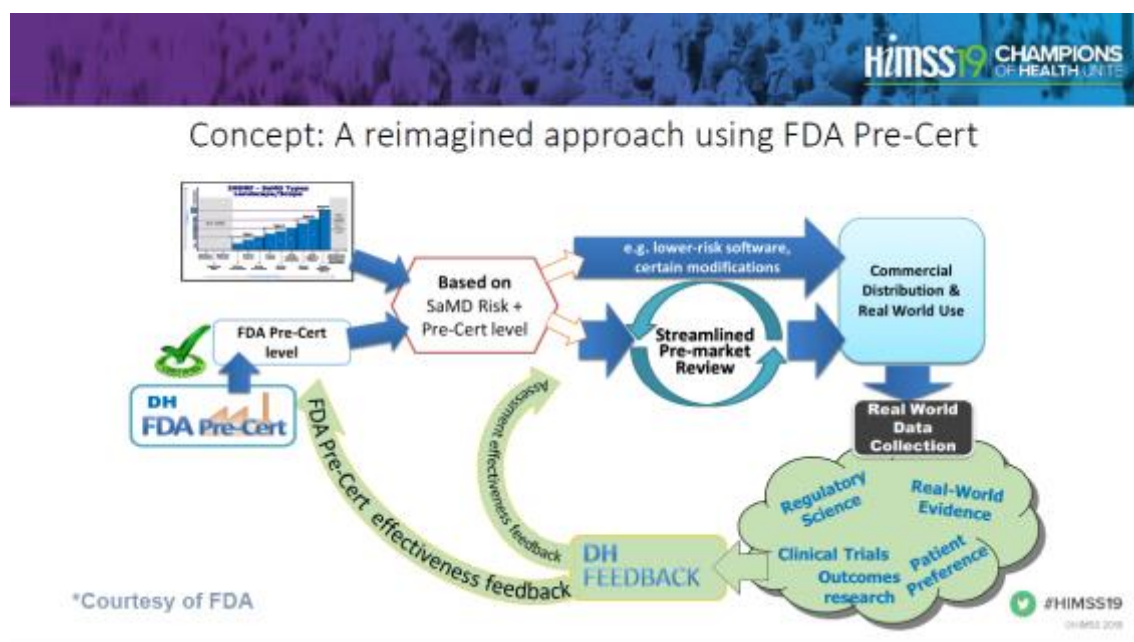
HIMSS19 CHAMPIONS OF HEALTH UNITE

Concept: A reimagined approach using FDA Pre-Cert

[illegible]

Based on SaMD Risk + Pre-Cert level

e.g. lower-risk software, certain modifications

Commercial Distribution & Real World Use

FDA Pre-Cert level

Streamlined Pre-market Review

DH FDA Pre-Cert

Assessment effectiveness feedback

Real World Data Collection

FDA Pre-Cert effectiveness feedback

Regulatory Science

Real-World Evidence

Clinical Trials

Patient Preference

Outcomes research

DH FEEDBACK

*Courtesy of FDA

#HIMSS19

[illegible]